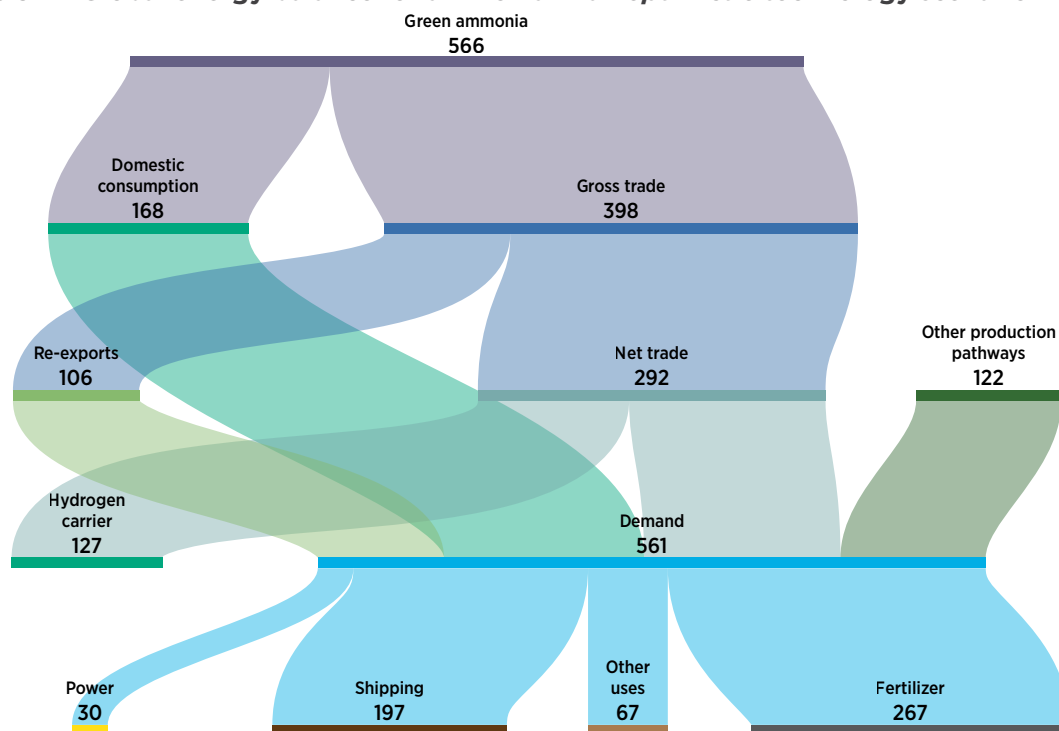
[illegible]

Green ammonia
566

Domestic consumption
168

Gross trade
398

Re-exports
106

Net trade
292

Other production pathways
122

Hydrogen carrier
127

Demand
561

Power
30

Shipping
197

Other uses
67

Fertilizer
267